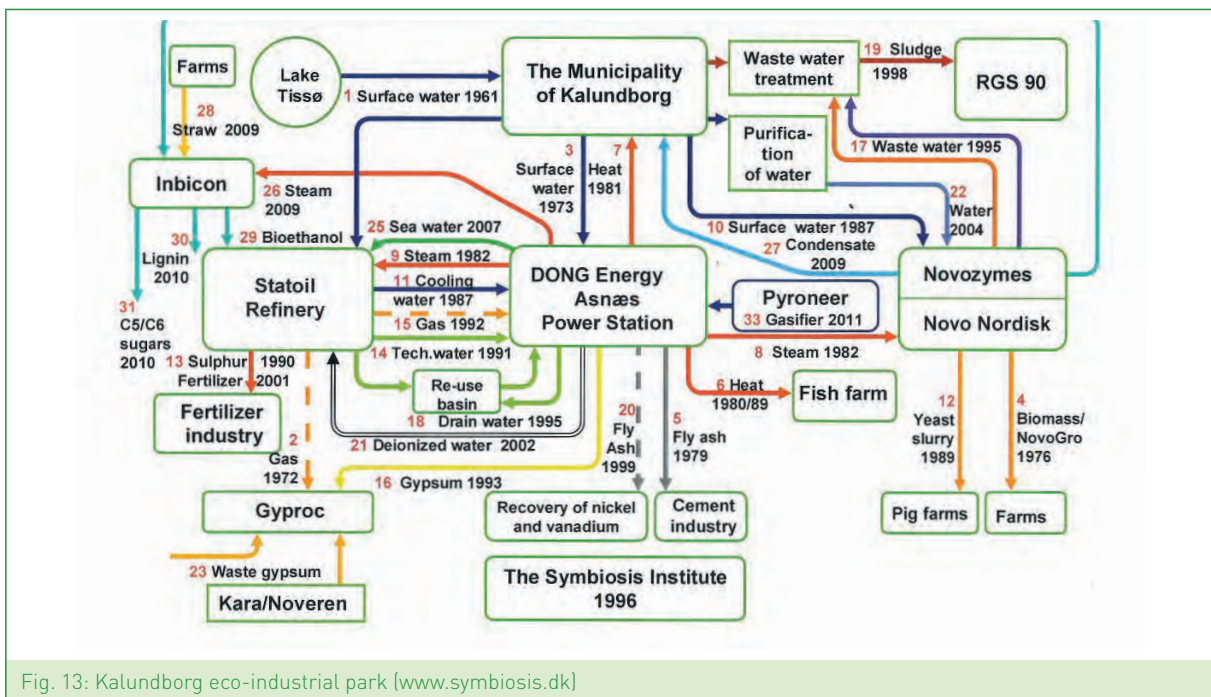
Farms

Lake Tissø

1 Surface water 1961

The Municipality of Kalundborg

Waste water treatment

19 Sludge 1998

RGS 90

28 Straw 2009

Inbicon

26 Steam 2009

3 Surface water 1973

7 Heat 1981

Purification of water

17 Waste water 1995

22 Water 2004

30 Lignin 2010

29 Bioethanol

25 Sea water 2007

10 Surface water 1987

27 Condensate 2009

31 C5/C6 sugars 2010

Statoil Refinery

9 Steam 1982

11 Cooling water 1987

15 Gas 1992

DONG Energy Asnæs Power Station

Pyroneer

33 Gasifier 2011

Novozymes

Novo Nordisk

13 Sulphur 1990 Fertilizer 2001

14 Tech.water 1991

8 Steam 1982

Re-use basin

18 Drain water 1995

6 Heat 1980/89

Fish farm

Fertilizer industry

21 Deionized water 2002

20 Fly Ash 1999

5 Fly ash 1979

12 Yeast slurry 1989

4 Biomass/ NovoGro 1976

2 Gas 1972

16 Gypsum 1993

Gyproc

Recovery of nickel and vanadium

Cement industry

Pig farms

Farms

23 Waste gypsum

Kara/Noveren

The Symbiosis Institute 1996

Fig. 13: Kalundborg eco-industrial park (www.symbiosis.dk)